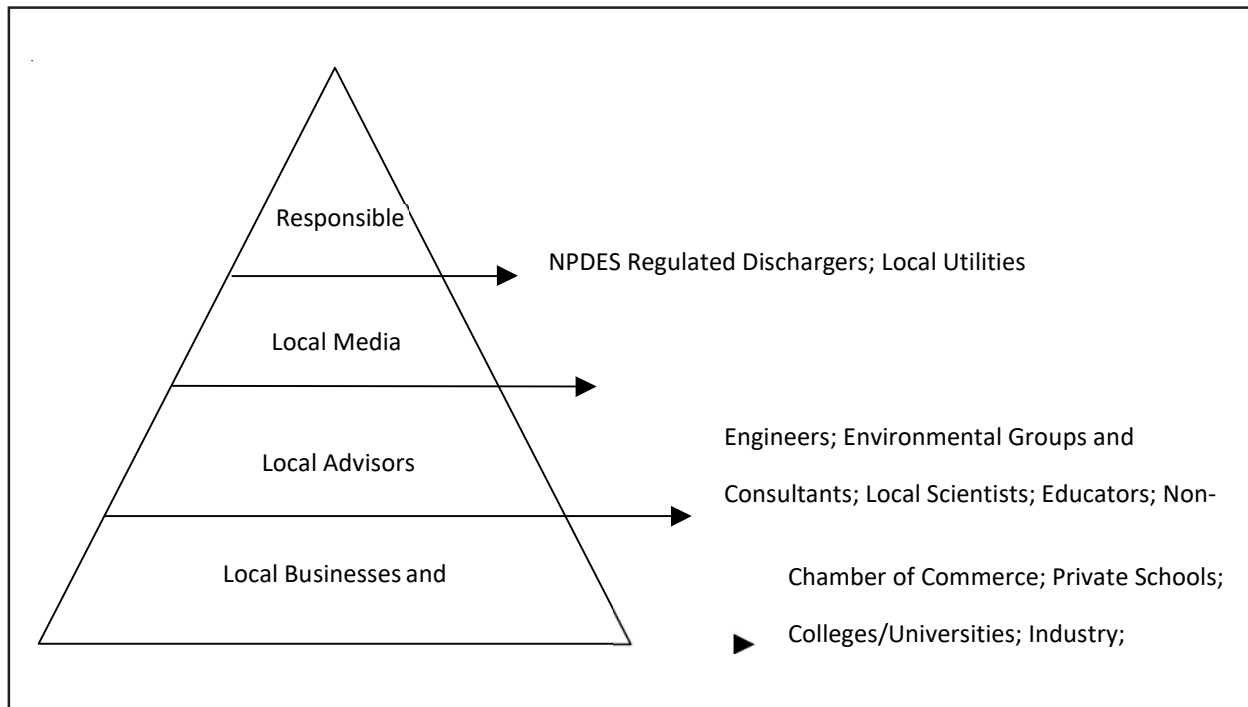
Responsible

NPDES Regulated Dischargers; Local Utilities

Local Media

Local Advisors

Engineers; Environmental Groups and Consultants; Local Scientists; Educators; Non-

Local Businesses and

Chamber of Commerce; Private Schools; Colleges/Universities; Industry;